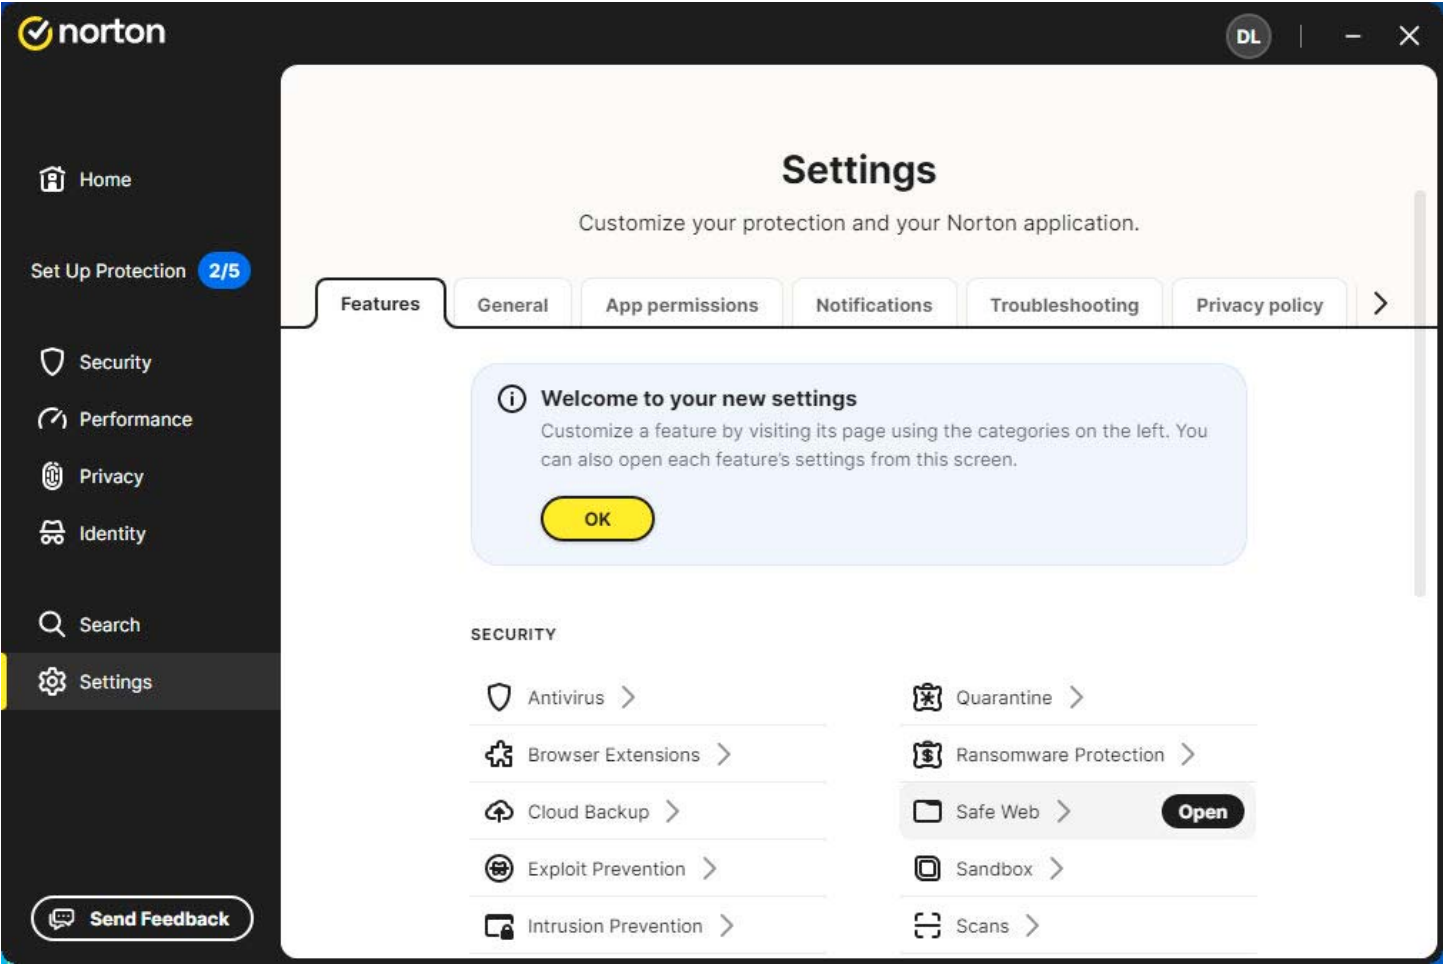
norton

DL

Home

Set Up Protection 2/5

Security

Performance

Privacy

Identity

Search

Settings

Send Feedback

Settings

Customize your protection and your Norton application.

Features | General | App permissions | Notifications | Troubleshooting | Privacy policy

Welcome to your new settings

Customize a feature by visiting its page using the categories on the left. You can also open each feature's settings from this screen.

OK

SECURITY

Antivirus

Browser Extensions

Cloud Backup

Exploit Prevention

Intrusion Prevention

Quarantine

Ransomware Protection

Safe Web

Open

Sandbox

Scans